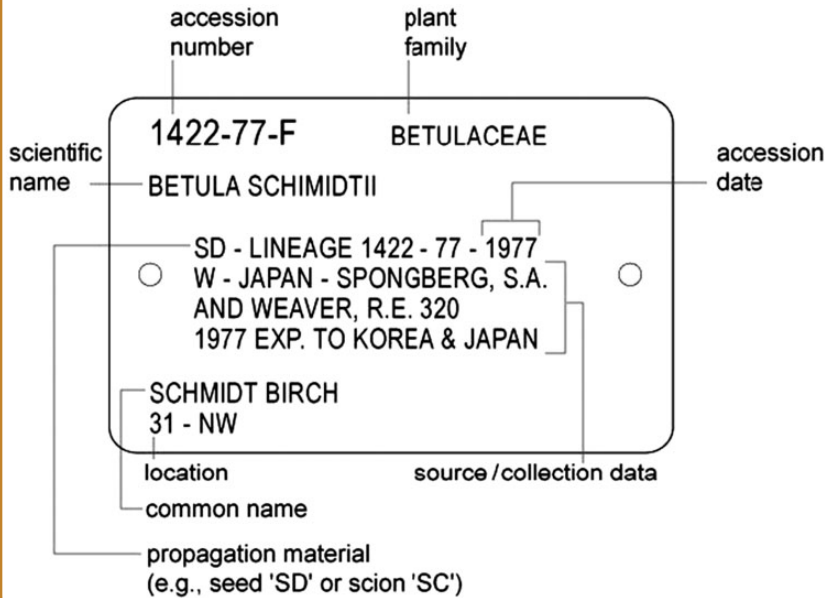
accession number

plant family

1422-77-F BETULACEAE

scientific name

accession date

BETULA SCHIMIDTII

SD - LINEAGE 1422 - 77 - 1977
W - JAPAN - SPONGBERG, S.A.
AND WEAVER, R.E. 320
1977 EXP. TO KOREA & JAPAN

SCHMIDT BIRCH
31 - NW

location

source / collection data

common name

propagation material
(e.g., seed 'SD' or scion 'SC')